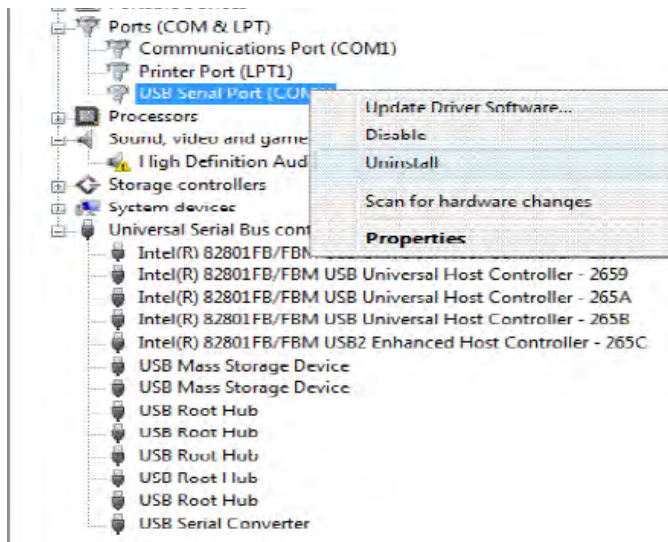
Ports (COM & LPT)
Communications Port (COM1)
Printer Port (LPT1)
USB Serial Port (COM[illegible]
Processors
Sound, video and game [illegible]
High Definition Aud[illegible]
Storage controllers
System devices
Universal Serial Bus cont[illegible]
Intel(R) 82801FB/FBM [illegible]
Intel(R) 82801FB/FBM USB Universal Host Controller - 2659
Intel(R) 82801FB/FBM USB Universal Host Controller - 265A
Intel(R) 82801FB/FBM USB Universal Host Controller - 265B
Intel(R) 82801FB/FBM USB2 Enhanced Host Controller - 265C
USB Mass Storage Device
USB Mass Storage Device
USB Root Hub
USB Root Hub
USB Root Hub
USB Root Hub
USB Root Hub
USB Serial Converter

Update Driver Software...
Disable
Uninstall
Scan for hardware changes
Properties